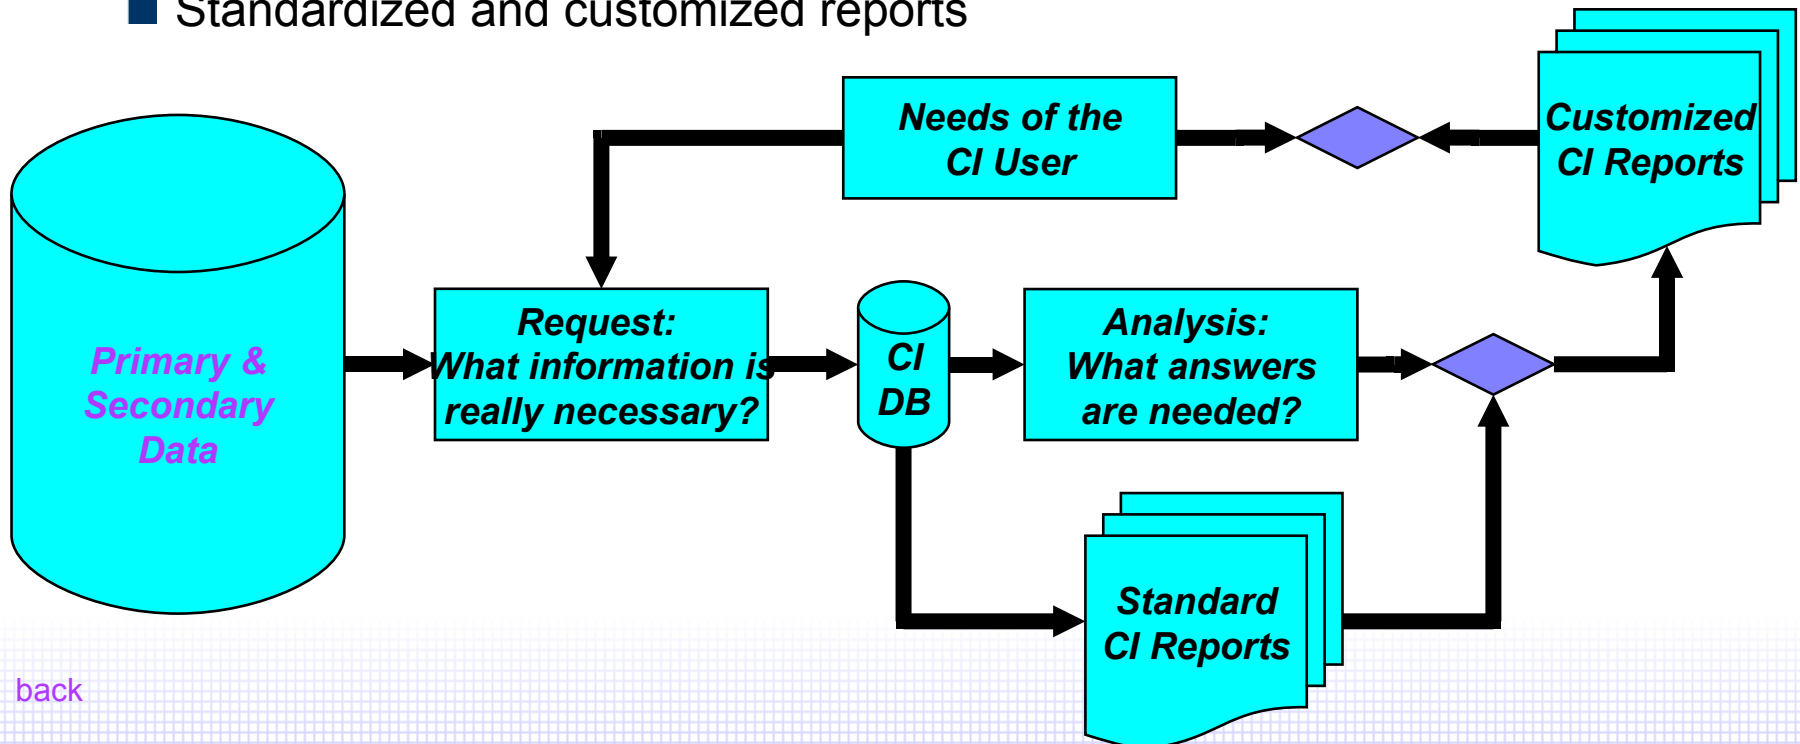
Standardized and customized reports

Needs of the CI User

Customized CI Reports

Primary & Secondary Data

Request: What information is really necessary?

CI DB

Analysis: What answers are needed?

Standard CI Reports

back